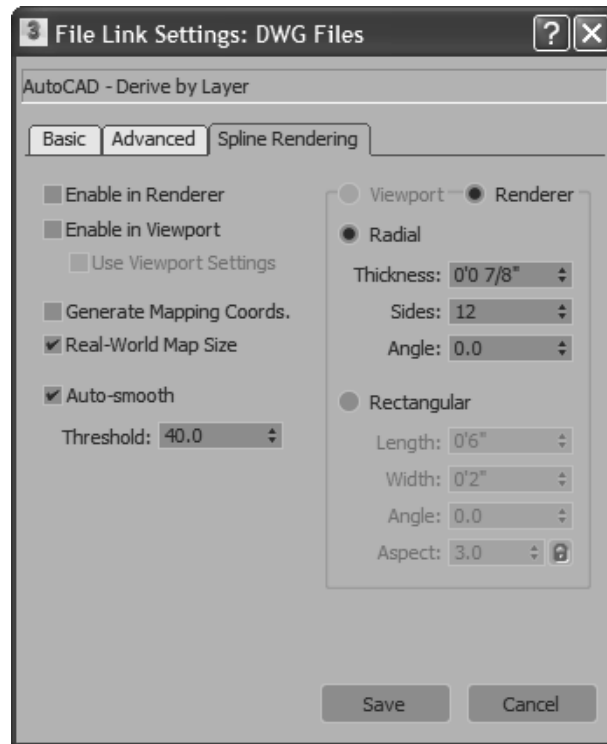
3 File Link Settings: DWG Files

?

AutoCAD - Derive by Layer

Basic | Advanced | Spline Rendering

Enable in Renderer
Enable in Viewport
Use Viewport Settings

Generate Mapping Coords.
Real-World Map Size

Auto-smooth
Threshold: 40.0

Viewport Renderer
Radial
Thickness: 0'0 7/8"
Sides: 12
Angle: 0.0

Rectangular
Length: 0'6"
Width: 0'2"
Angle: 0.0
Aspect: 3.0

Save Cancel